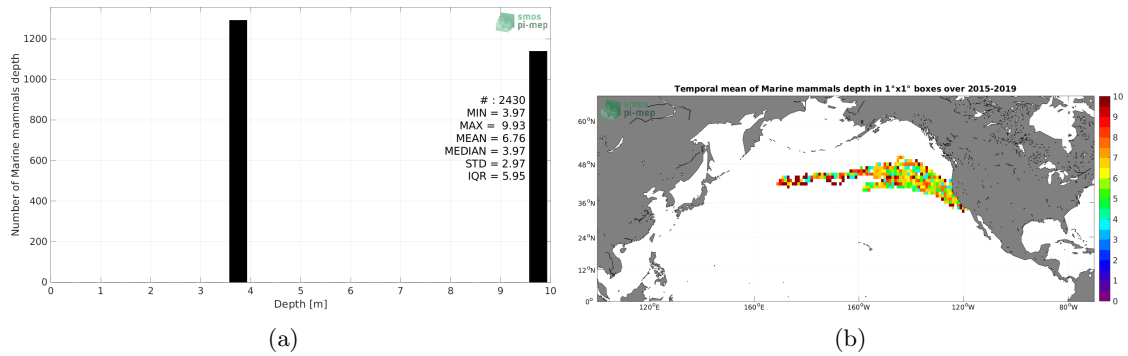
smos pi-mep

Number of Marine mammals depth

1200
1000
800
600
400
200
0

0 1 2 3 4 5 6 7 8 9 10

Depth [m]

# : 2430
MIN = 3.97
MAX = 9.93
MEAN = 6.76
MEDIAN = 3.97
STD = 2.97
IQR = 5.95

(a)

Temporal mean of Marine mammals depth in 1°x1° boxes over 2015-2019

smos pi-mep

60°N
48°N
36°N
24°N
12°N
0°

120°E 160°E 160°W 120°W 80°W

10
9
8
7
6
5
4
3
2
1
0

(b)